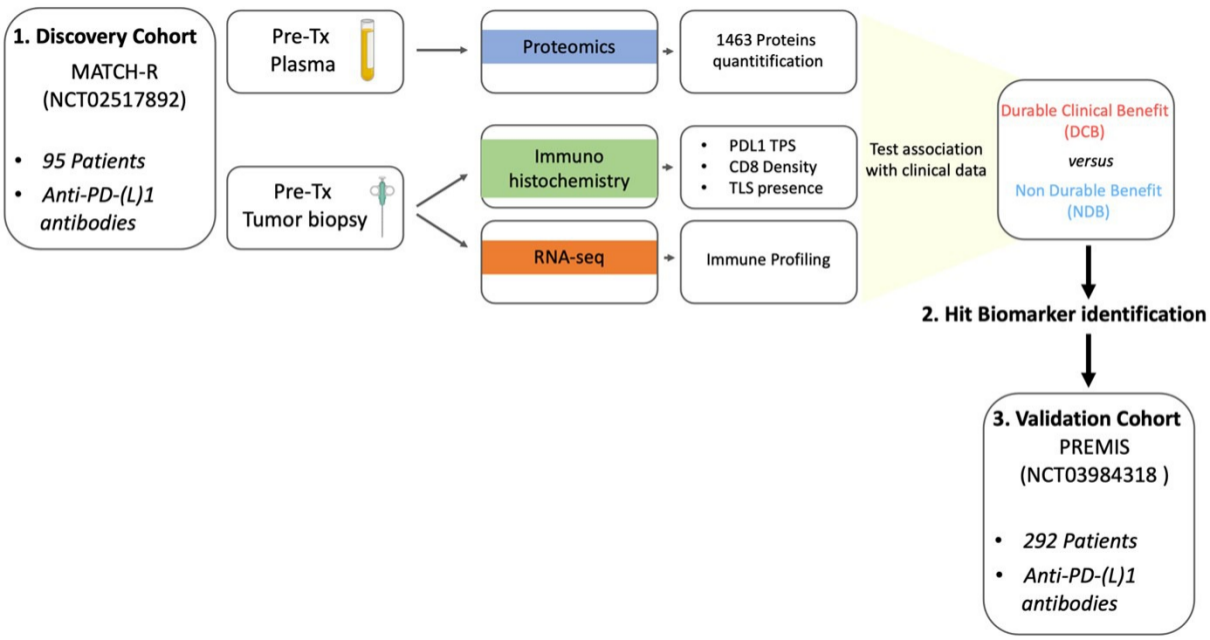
1. Discovery Cohort
MATCH-R
(NCT02517892)

• 95 Patients
• Anti-PD-(L)1 antibodies

Pre-Tx
Plasma

Pre-Tx
Tumor biopsy

Proteomics

Immuno
histochemistry

RNA-seq

1463 Proteins quantification

• PDL1 TPS
• CD8 Density
• TLS presence

Immune Profiling

Test association with clinical data

Durable Clinical Benefit (DCB)
versus
Non Durable Benefit (NDB)

2. Hit Biomarker identification

3. Validation Cohort
PREMIS
(NCT03984318 )

• 292 Patients
• Anti-PD-(L)1 antibodies